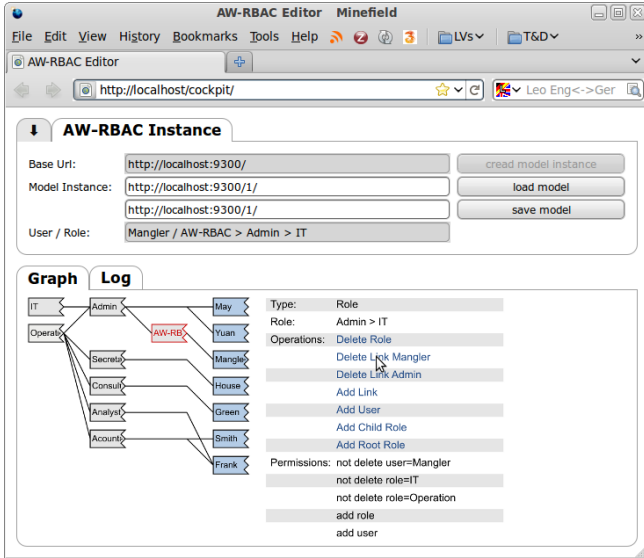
AW-RBAC Editor Minefield

File Edit View History Bookmarks Tools Help

LVs T&D

AW-RBAC Editor

http://localhost/cockpit/

Leo Eng<->Ger

AW-RBAC Instance

Base Url: http://localhost:9300/ cread model instance

Model Instance: http://localhost:9300/1/ load model

http://localhost:9300/1/ save model

User / Role: Mangler / AW-RBAC > Admin > IT

Graph Log

IT
Operati
Admin
AW-RB
Secreta
Consult
Analyst
Acounti
May
Yuan
Mangle
House
Green
Smith
Frank

| | |
|---|---|
| Type: | Role |
| Role: | Admin > IT |
| Operations: | Delete Role |
| | Delete Link Mangler |
| | Delete Link Admin |
| | Add Link |
| | Add User |
| | Add Child Role |
| | Add Root Role |
| Permissions: | not delete user=Mangler |
| | not delete role=IT |
| | not delete role=Operation |
| | add role |
| | add user |